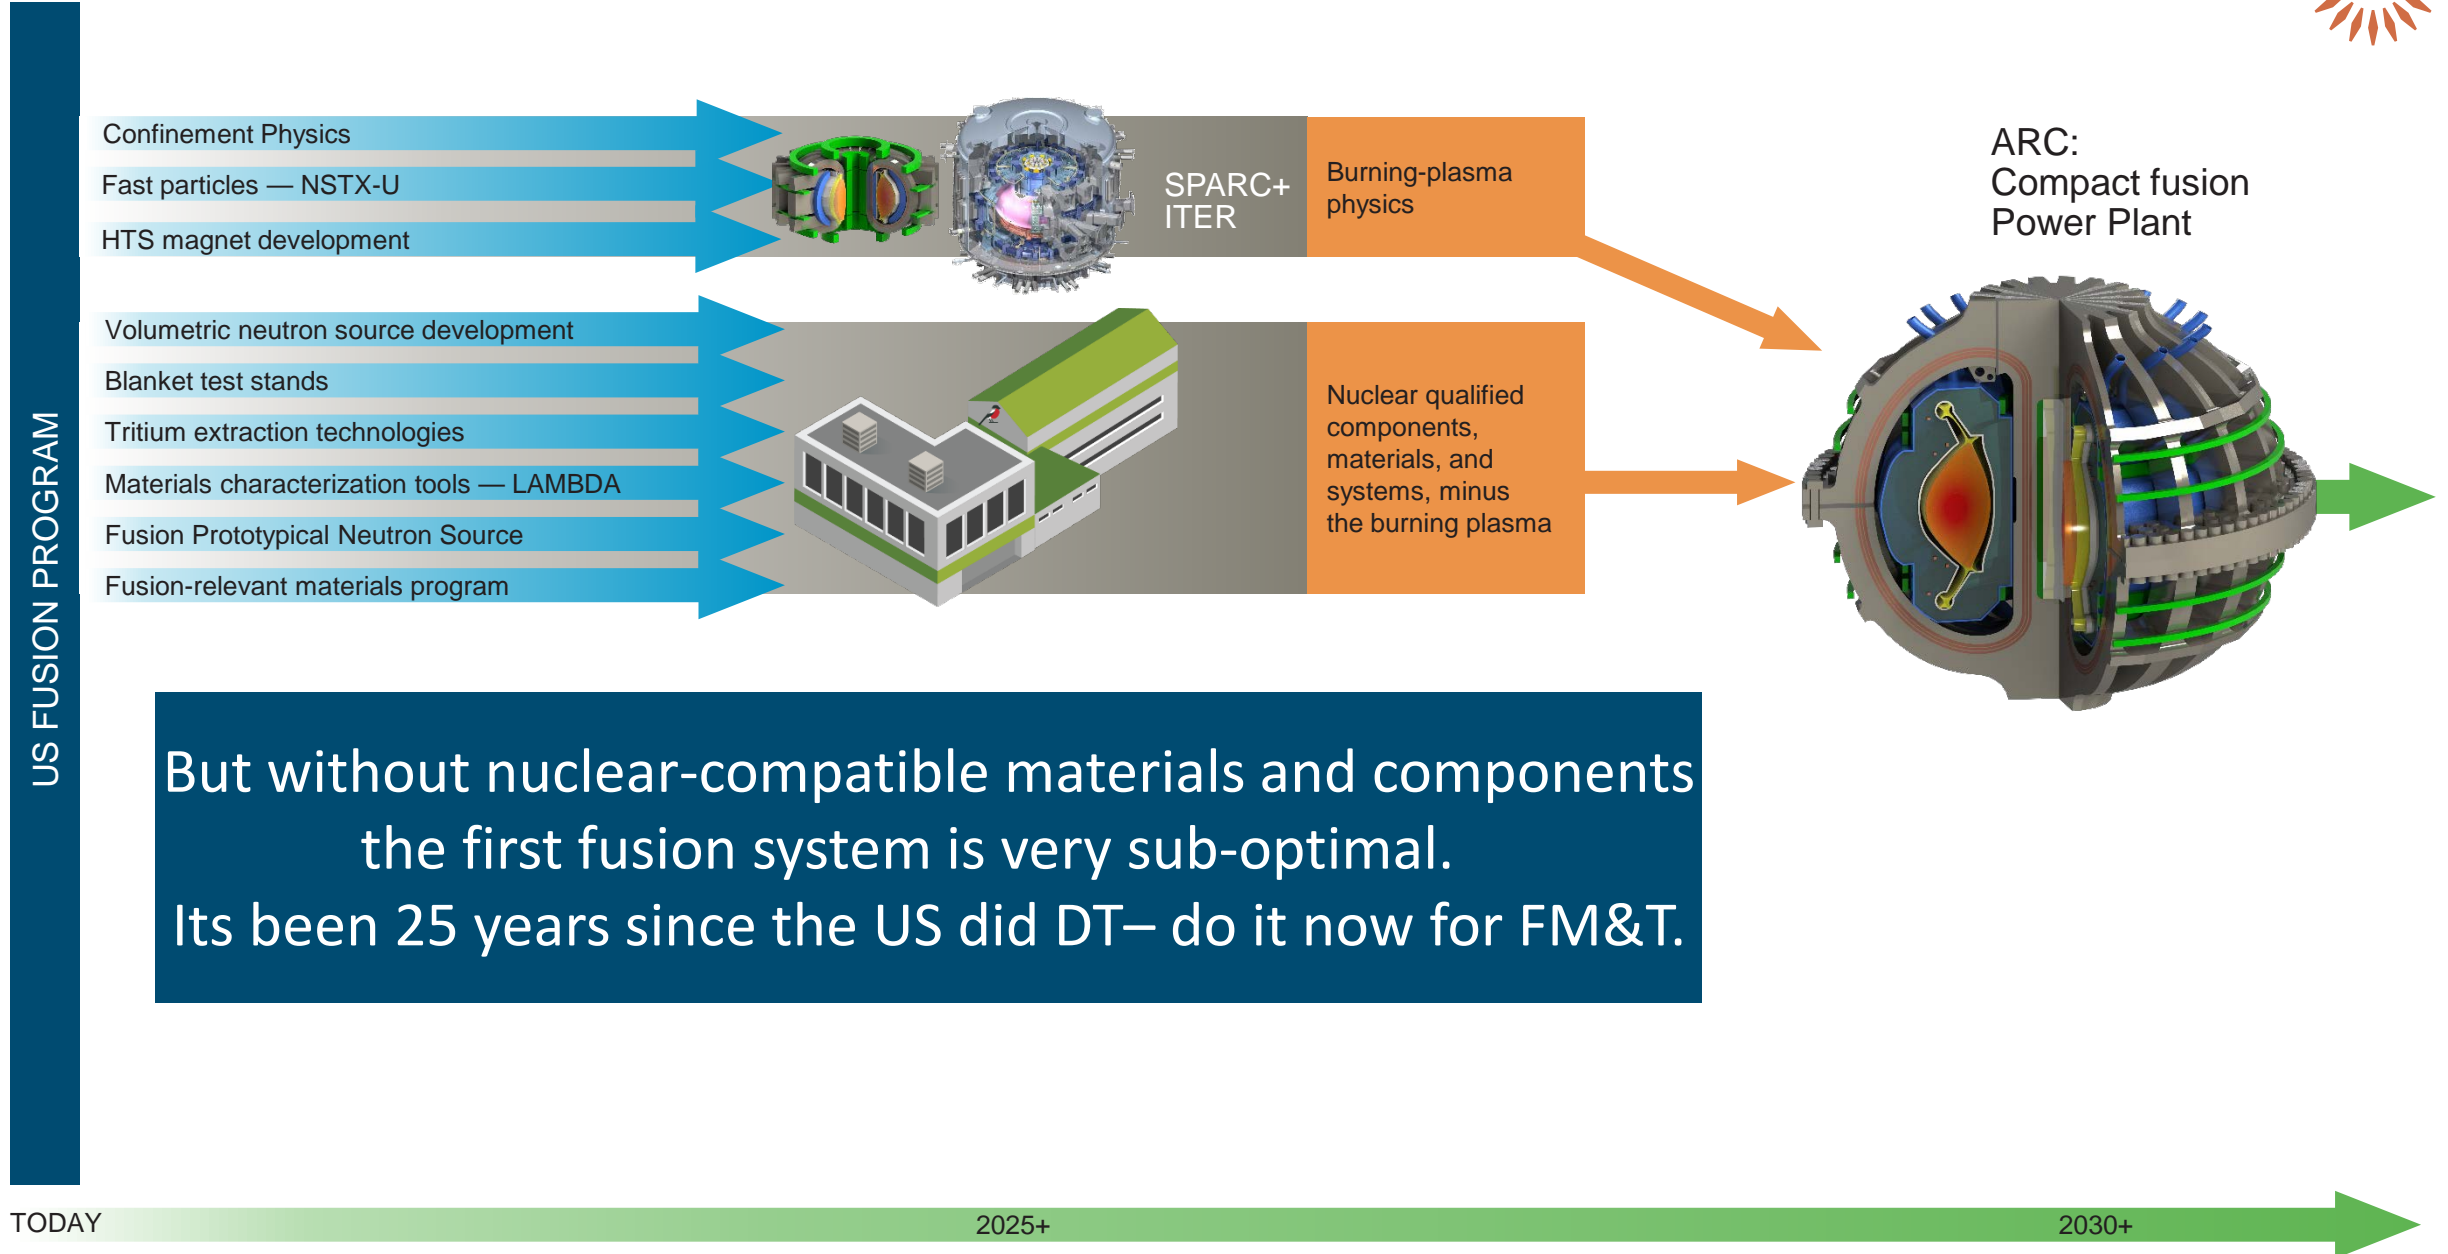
US FUSION PROGRAM

Confinement Physics

Fast particles — NSTX-U

HTS magnet development

SPARC+
ITER

Burning-plasma physics

ARC:
Compact fusion
Power Plant

Volumetric neutron source development

Blanket test stands

Tritium extraction technologies

Materials characterization tools — LAMBDA

Fusion Prototypical Neutron Source

Fusion-relevant materials program

Nuclear qualified components, materials, and systems, minus the burning plasma

But without nuclear-compatible materials and components the first fusion system is very sub-optimal.
Its been 25 years since the US did DT– do it now for FM&T.

TODAY
2025+
2030+